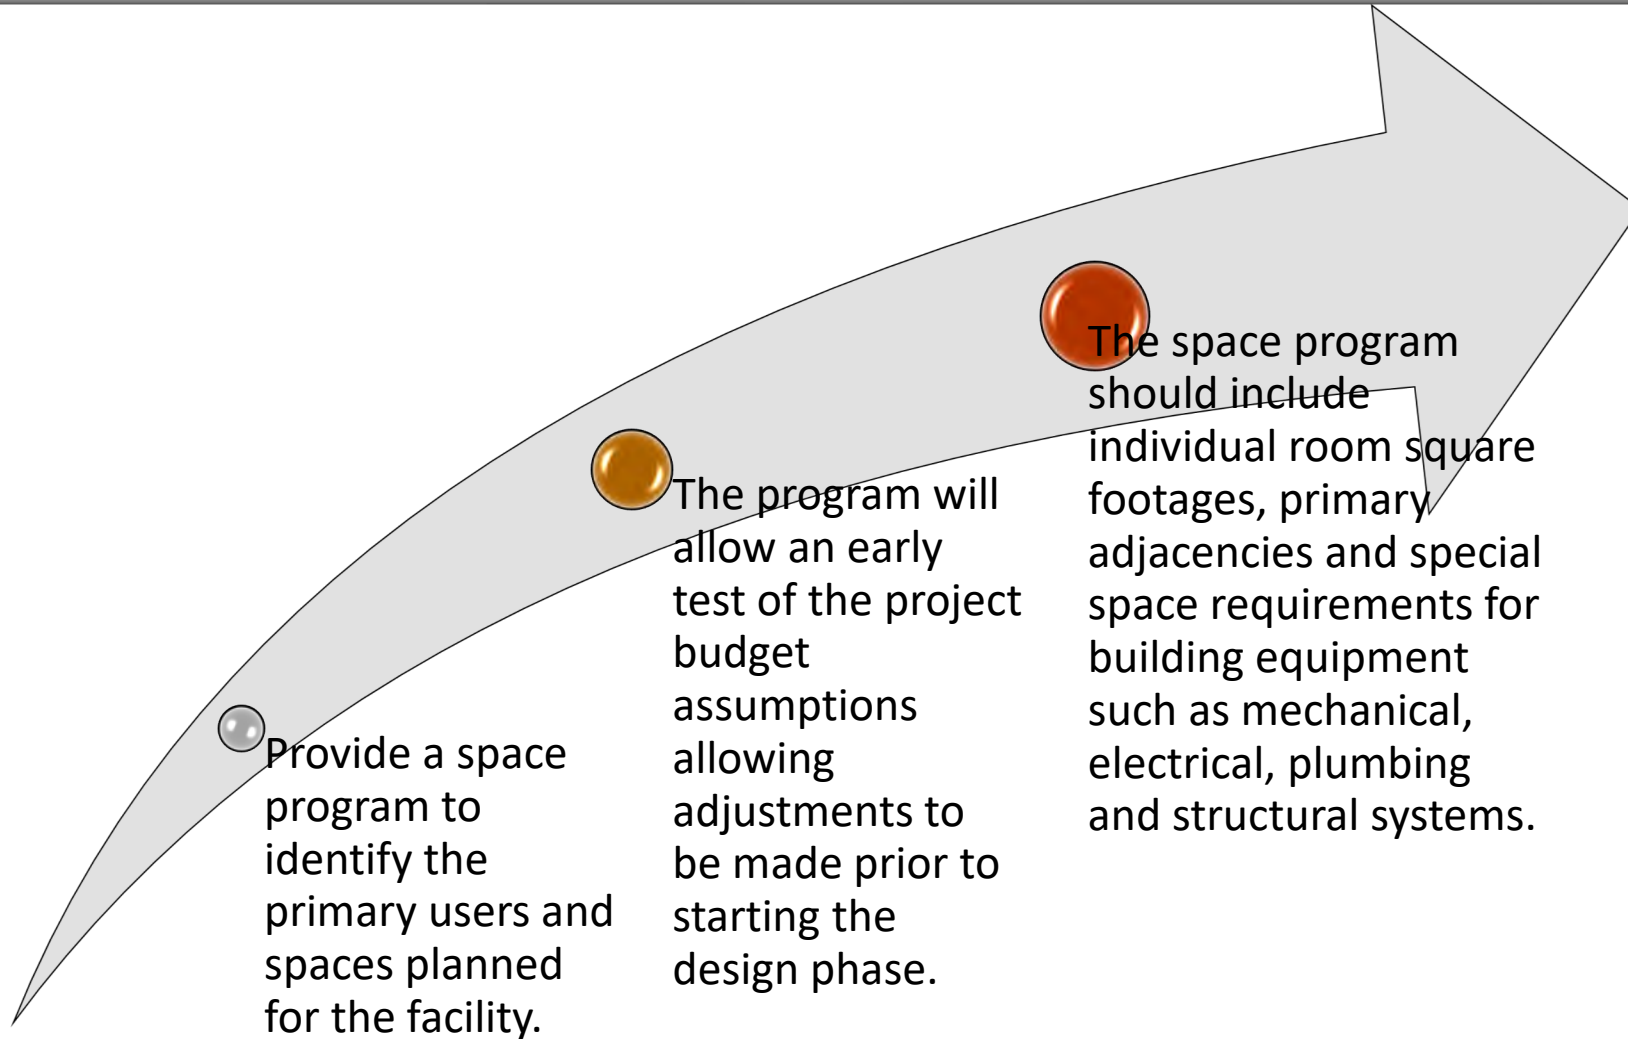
Provide a space program to identify the primary users and spaces planned for the facility.

The program will allow an early test of the project budget assumptions allowing adjustments to be made prior to starting the design phase.

The space program should include individual room square footages, primary adjacencies and special space requirements for building equipment such as mechanical, electrical, plumbing and structural systems.